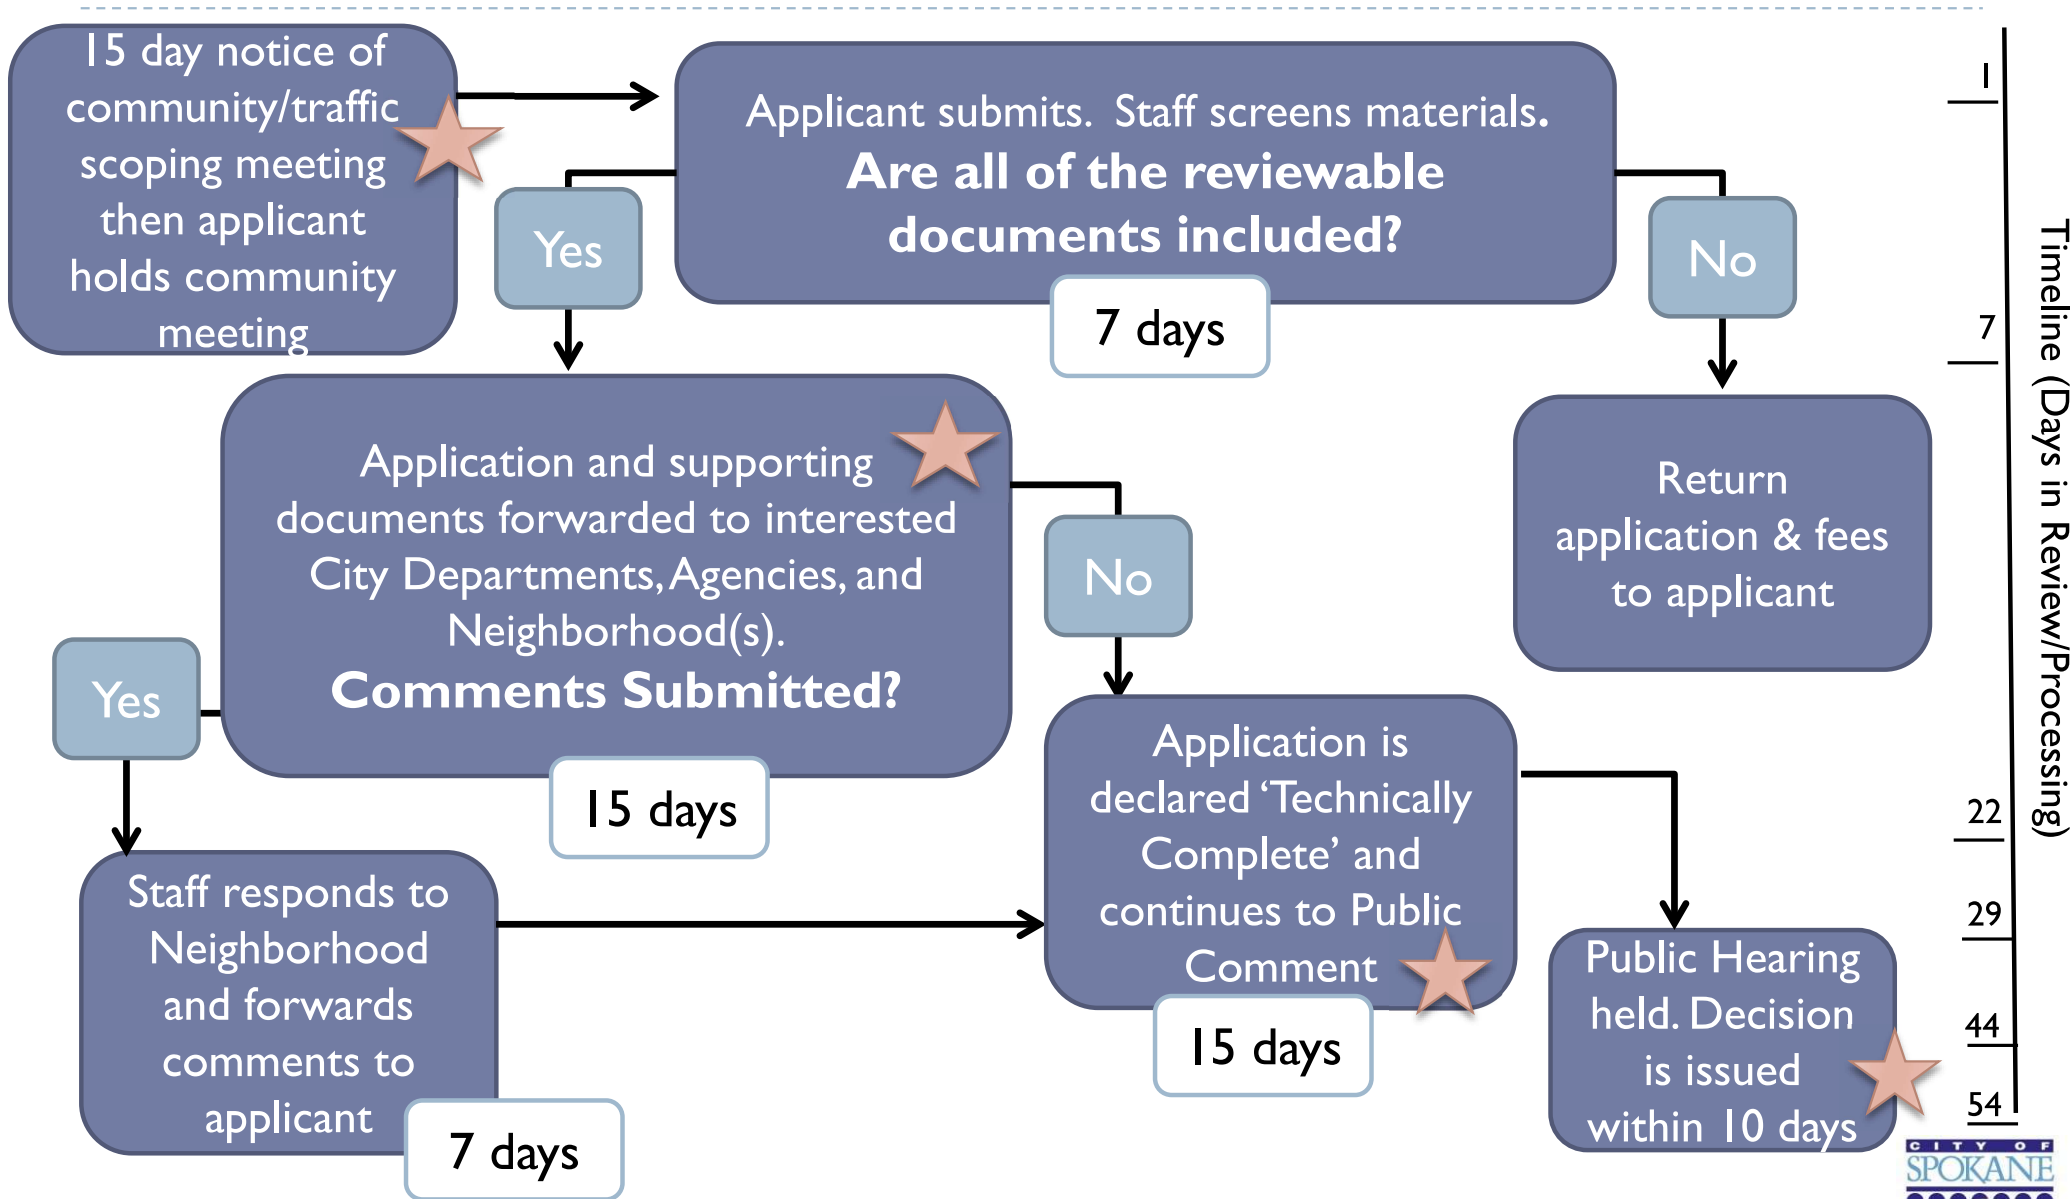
15 day notice of community/traffic scoping meeting then applicant holds community meeting

Applicant submits. Staff screens materials.
**Are all of the reviewable documents included?**

7 days

Yes

No

Return application & fees to applicant

Application and supporting documents forwarded to interested City Departments, Agencies, and Neighborhood(s).
**Comments Submitted?**

15 days

No

Yes

Staff responds to Neighborhood and forwards comments to applicant

7 days

Application is declared 'Technically Complete' and continues to Public Comment

15 days

Public Hearing held. Decision is issued within 10 days

1
7
22
29
44
54

Timeline (Days in Review/Processing)

CITY OF SPOKANE